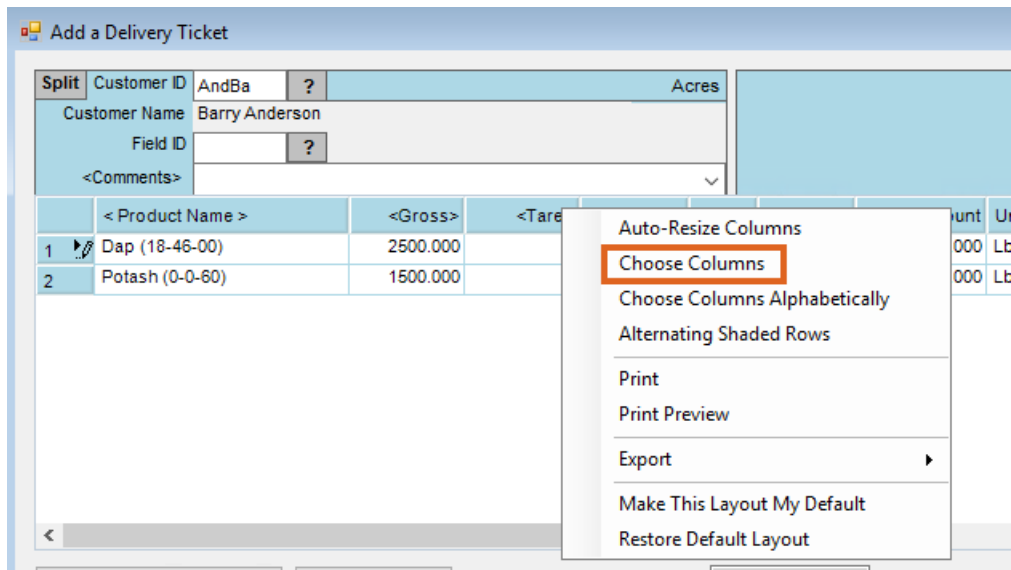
Add a Delivery Ticket

Split Customer ID AndBa ? Acres

Customer Name Barry Anderson

Field ID ?

<Comments>

| | < Product Name > | <Gross> | <Tare | ount | U |
|---|---|---|---|---|---|
| 1 | Dap (18-46-00) | 2500.000 | | 000 | Lb |
| 2 | Potash (0-0-60) | 1500.000 | | 000 | Lb |

Auto-Resize Columns
Choose Columns
Choose Columns Alphabetically
Alternating Shaded Rows
Print
Print Preview
Export
Make This Layout My Default
Restore Default Layout